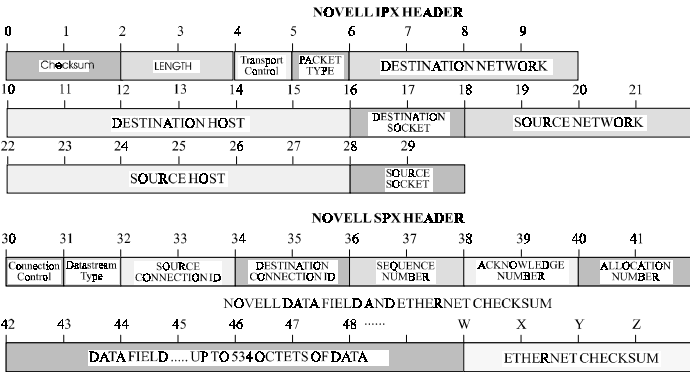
NOVELL IPX HEADER

0 1 2 3 4 5 6 7 8 9

| Checksum | LENGTH | Transport Control | PACKET TYPE | DESTINATION NETWORK |
|---|---|---|---|---|

10 11 12 13 14 15 16 17 18 19 20 21

| DESTINATION HOST | DESTINATION SOCKET | SOURCE NETWORK |
|---|---|---|

22 23 24 25 26 27 28 29

| SOURCE HOST | SOURCE SOCKET |
|---|---|

NOVELL SPX HEADER

30 31 32 33 34 35 36 37 38 39 40 41

| Connection Control | Datastream Type | SOURCE CONNECTION ID | DESTINATION CONNECTION ID | SEQUENCE NUMBER | ACKNOWLEDGE NUMBER | ALLOCATION NUMBER |
|---|---|---|---|---|---|---|

NOVELL DATA FIELD AND ETHERNET CHECKSUM

42 43 44 45 46 47 48 ...... W X Y Z

| DATA FIELD ..... UP TO 534 OCTETS OF DATA | ETHERNET CHECKSUM |
|---|---|